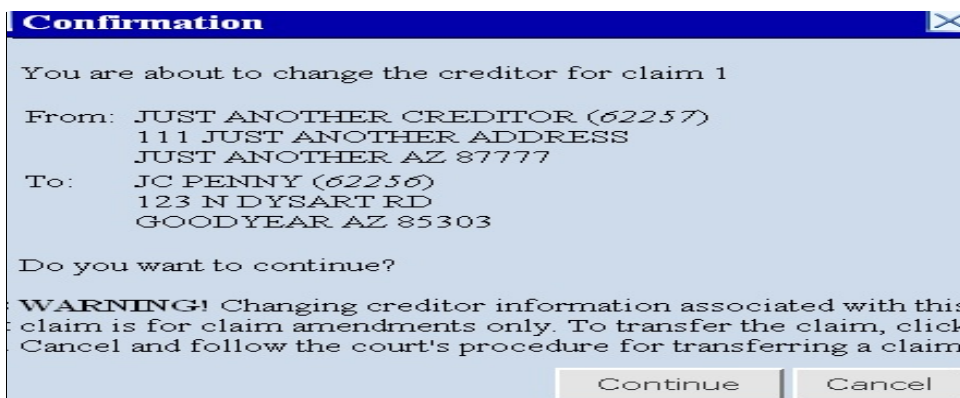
Confirmation

You are about to change the creditor for claim 1

From: JUST ANOTHER CREDITOR (62257)
111 JUST ANOTHER ADDRESS
JUST ANOTHER AZ 87777
To: JC PENNY (62256)
123 N DYSART RD
GOODYEAR AZ 85303

Do you want to continue?

WARNING! Changing creditor information associated with this claim is for claim amendments only. To transfer the claim, click Cancel and follow the court's procedure for transferring a claim

Continue Cancel